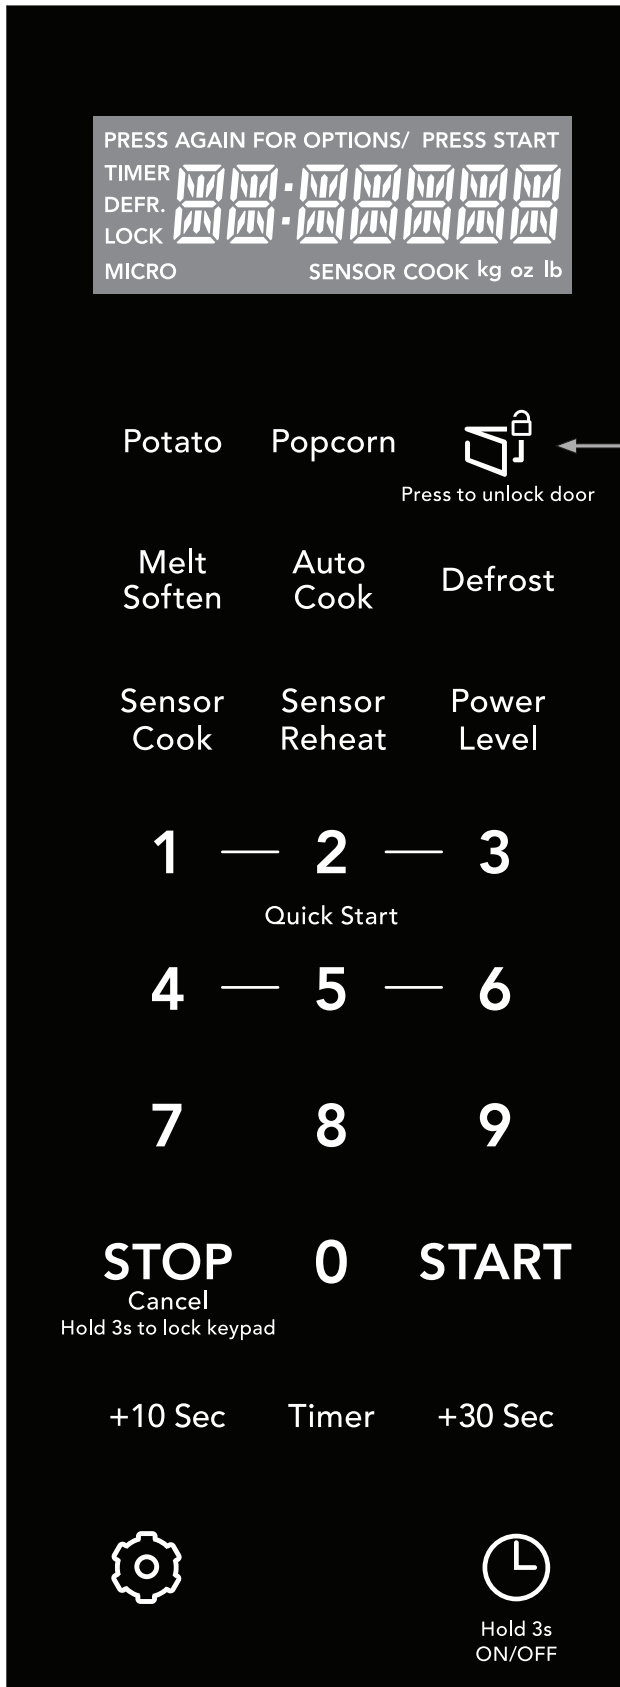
PRESS AGAIN FOR OPTIONS/ PRESS START
TIMER
DEFR.
LOCK
MICRO
SENSOR COOK kg oz lb

Potato
Popcorn
Press to unlock door

Melt Soften
Auto Cook
Defrost

Sensor Cook
Sensor Reheat
Power Level

1 — 2 — 3
Quick Start
4 — 5 — 6
7 8 9

STOP
Cancel
Hold 3s to lock keypad
0
START

+10 Sec
Timer
+30 Sec

Hold 3s
ON/OFF